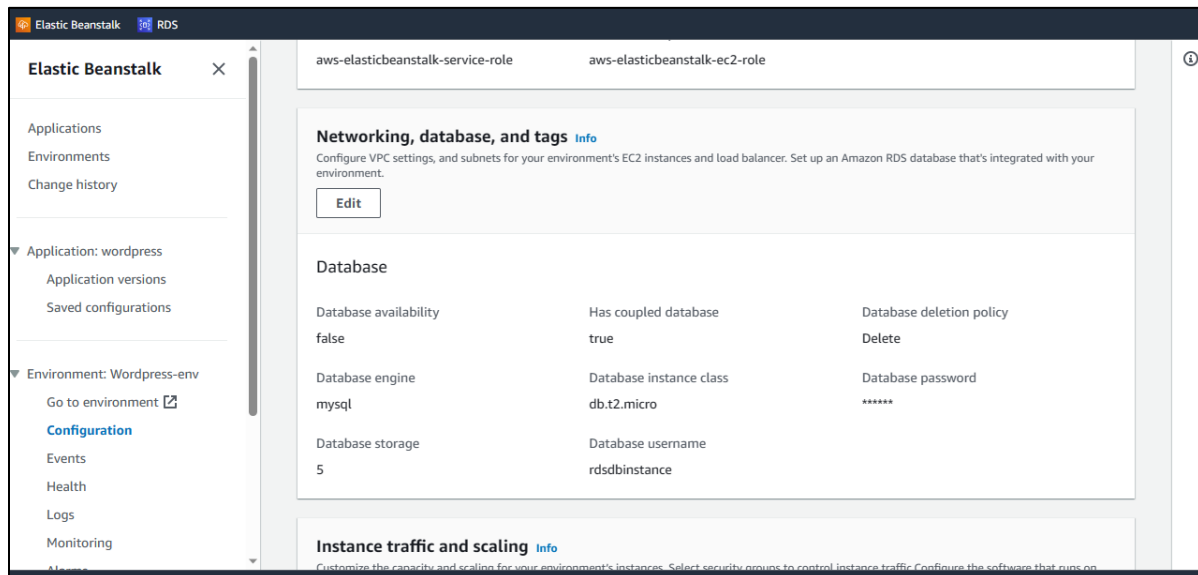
Elastic Beanstalk RDS

Elastic Beanstalk ×

Applications
Environments
Change history

▼ Application: wordpress
Application versions
Saved configurations

▼ Environment: Wordpress-env
Go to environment
Configuration
Events
Health
Logs
Monitoring
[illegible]

aws-elasticbeanstalk-service-role aws-elasticbeanstalk-ec2-role

Networking, database, and tags Info
Configure VPC settings, and subnets for your environment's EC2 instances and load balancer. Set up an Amazon RDS database that's integrated with your environment.

Edit

Database

| Database availability | Has coupled database | Database deletion policy |
|---|---|---|
| false | true | Delete |
| Database engine | Database instance class | Database password |
| mysql | db.t2.micro | ****** |
| Database storage | Database username | |
| 5 | rdsdbinstance | |

Instance traffic and scaling Info
Customize the capacity and scaling for your environment's instances. Select security groups to control instance traffic Configure the software that runs on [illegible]